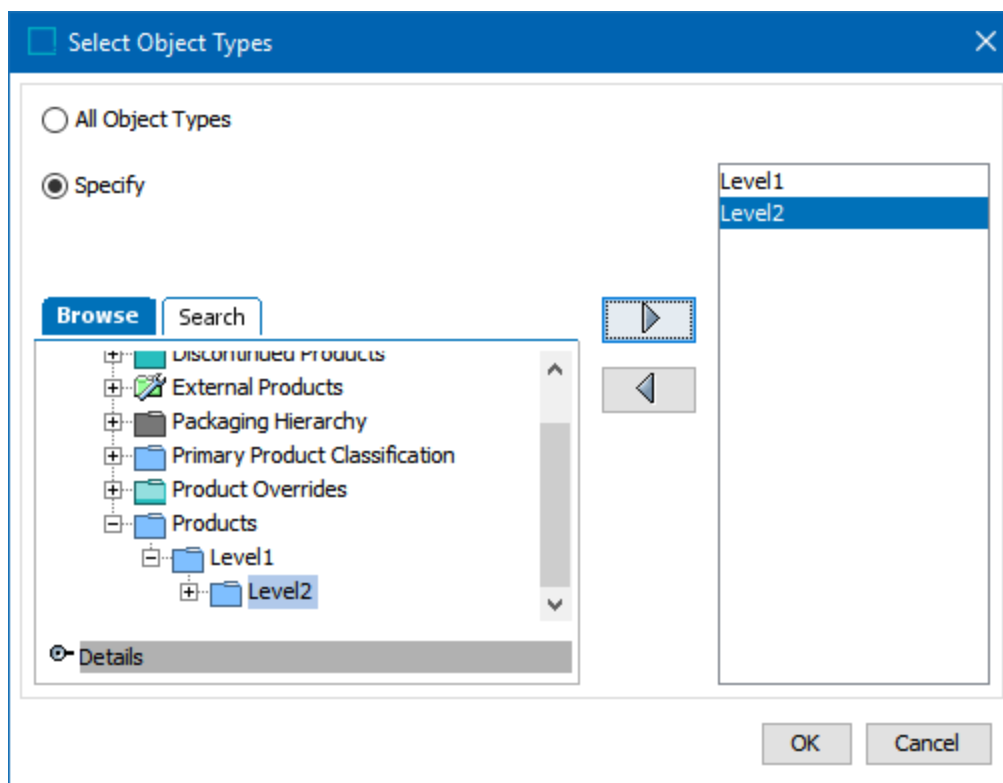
Select Object Types

All Object Types

Specify

Level1
Level2

Browse Search

Discontinued Products
External Products
Packaging Hierarchy
Primary Product Classification
Product Overrides
Products
Level1
Level2

Details

OK Cancel